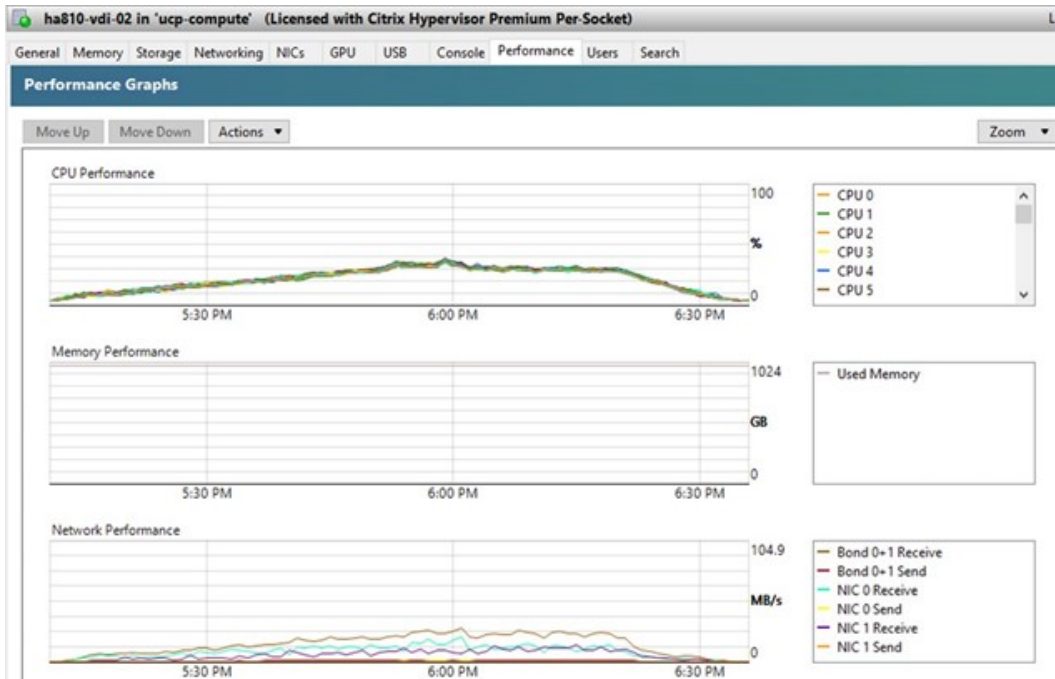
ha810-vdi-02 in 'ucp-compute' (Licensed with Citrix Hypervisor Premium Per-Socket)

L

General Memory Storage Networking NICs GPU USB Console Performance Users Search

Performance Graphs

Move Up Move Down Actions ▾ Zoom ▾

CPU Performance

100

%

0

5:30 PM 6:00 PM 6:30 PM

CPU 0
CPU 1
CPU 2
CPU 3
CPU 4
CPU 5

Memory Performance

1024

GB

0

5:30 PM 6:00 PM 6:30 PM

Used Memory

Network Performance

104.9

MB/s

0

5:30 PM 6:00 PM 6:30 PM

Bond 0+1 Receive
Bond 0+1 Send
NIC 0 Receive
NIC 0 Send
NIC 1 Receive
NIC 1 Send